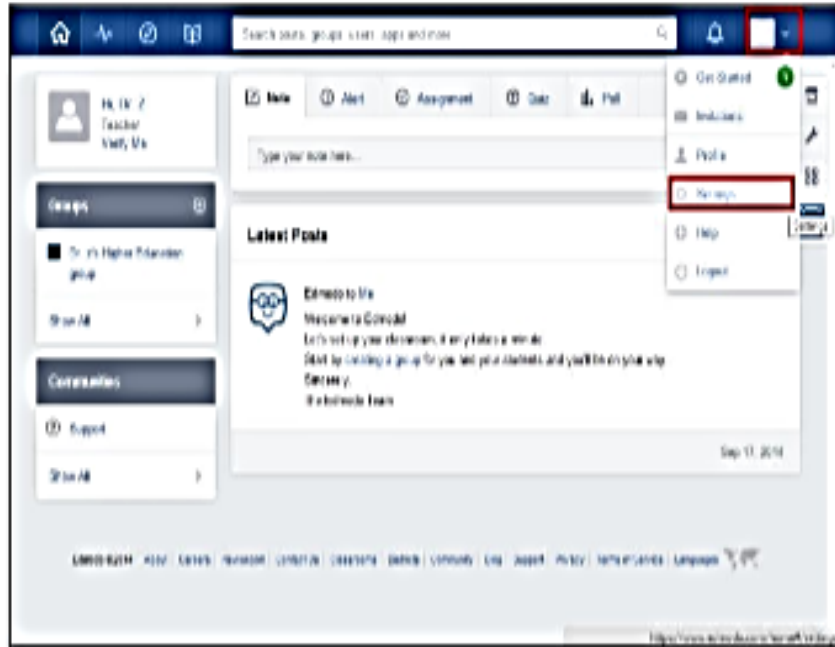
Search posts, groups, users, apps and more

Hi, Dr. Z
Teacher
Verify Me

Groups

Dr. Z's Higher Education group

Show All

Communities

Support

Show All

Note | Alert | Assignment | Quiz | Poll

Type your note here...

Latest Posts

Edmodo to Me
Welcome to Edmodo!
Let's set up your classroom, it only takes a minute.
Start by creating a group for you and your students and you'll be on your way.
Sincerely,
The Edmodo Team

Sep 17, 2014

Get Started
Invitations
Profile
Settings
Help
Logout

Settings

Edmodo ©2014 About Careers Newsroom Contact Us Classrooms Districts Community Blog Support Privacy Terms of Service Language

https://www.edmodo.com/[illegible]